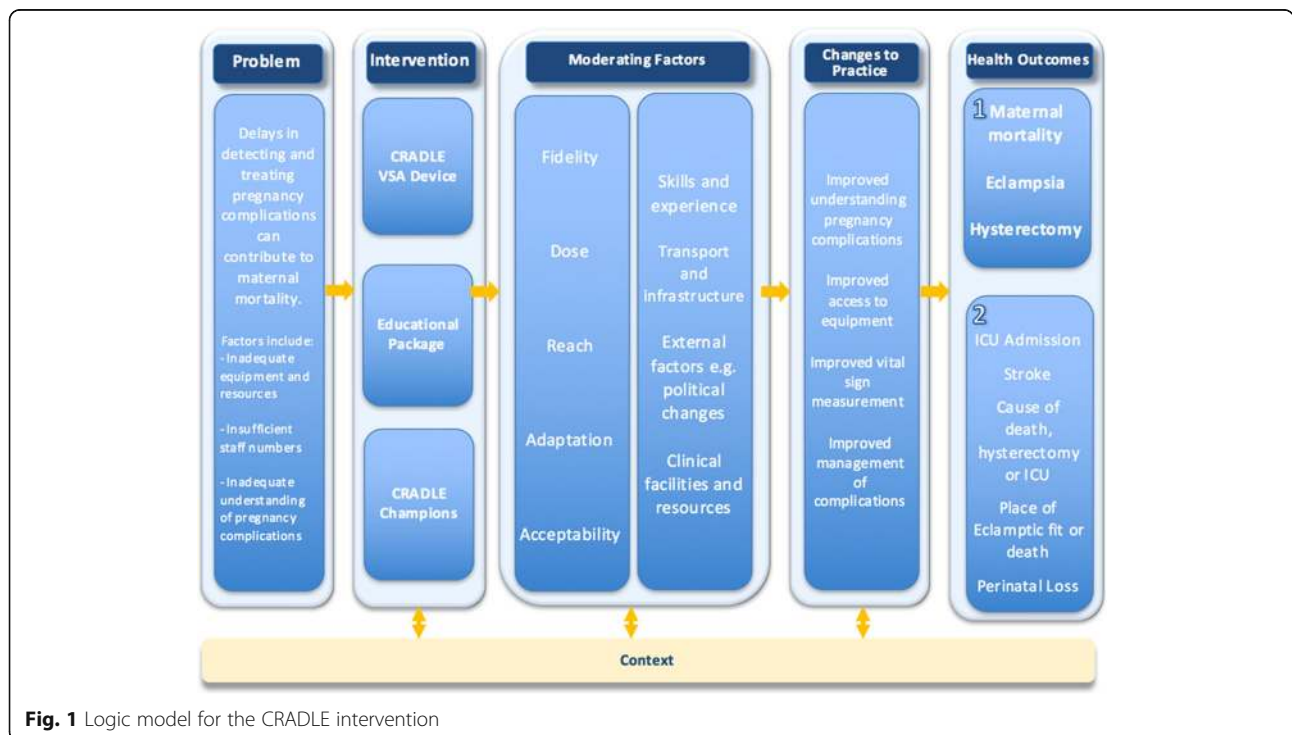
Problem

Delays in detecting and treating pregnancy complications can contribute to maternal mortality.

Factors include:
-Inadequate equipment and resources

-Insufficient staff numbers

-Inadequate understanding of pregnancy complications

Intervention

CRADLE VSA Device

Educational Package

CRADLE Champions

Moderating Factors

Fidelity

Dose

Reach

Adaptation

Acceptability

Skills and experience

Transport and infrastructure

External factors e.g. political changes

Clinical facilities and resources

Changes to Practice

Improved understanding pregnancy complications

Improved access to equipment

Improved vital sign measurement

Improved management of complications

Health Outcomes

1 Maternal mortality

Eclampsia

Hysterectomy

2 ICU Admission

Stroke

Cause of death, hysterectomy or ICU

Place of Eclamptic fit or death

Perinatal Loss

Context

**Fig. 1** Logic model for the CRADLE intervention